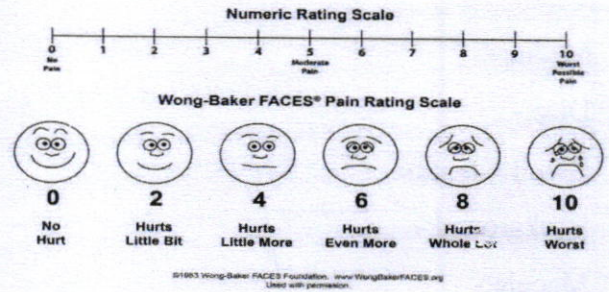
Numeric Rating Scale

0 No Pain
1
2
3
4
5 Moderate Pain
6
7
8
9
10 Worst Possible Pain

Wong-Baker FACES® Pain Rating Scale

0 No Hurt
2 Hurts Little Bit
4 Hurts Little More
6 Hurts Even More
8 Hurts Whole Lot
10 Hurts Worst

©1983 Wong-Baker FACES Foundation. www.WongBakerFACES.org
Used with permission.